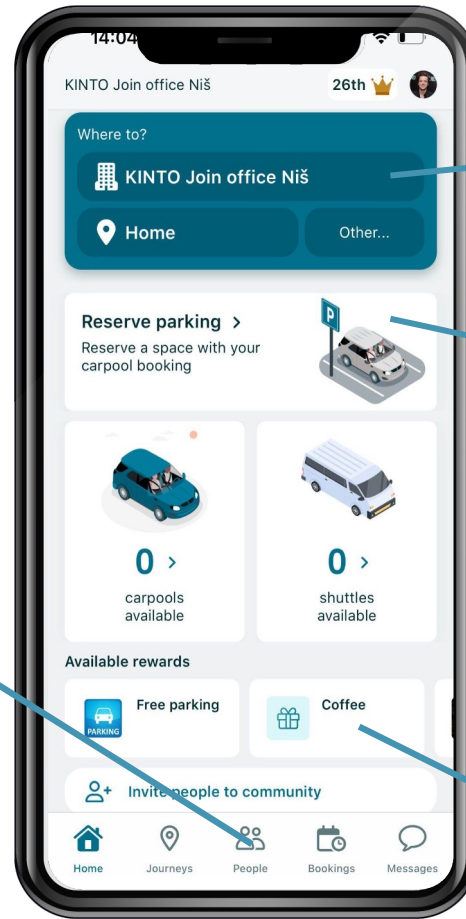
14:04

KINTO Join office Niš

26th

Where to?

KINTO Join office Niš

Home

Other...

Reserve parking >

Reserve a space with your carpool booking

P

0 >

carpools available

0 >

shuttles available

Available rewards

PARKING

Free parking

Coffee

Invite people to community

Home

Journeys

People

Bookings

Messages